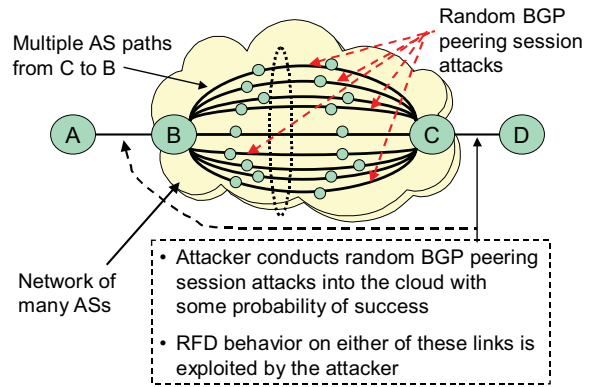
Random BGP peering session attacks

Multiple AS paths from C to B

A

B

C

D

Network of many ASs

• Attacker conducts random BGP peering session attacks into the cloud with some probability of success

• RFD behavior on either of these links is exploited by the attacker